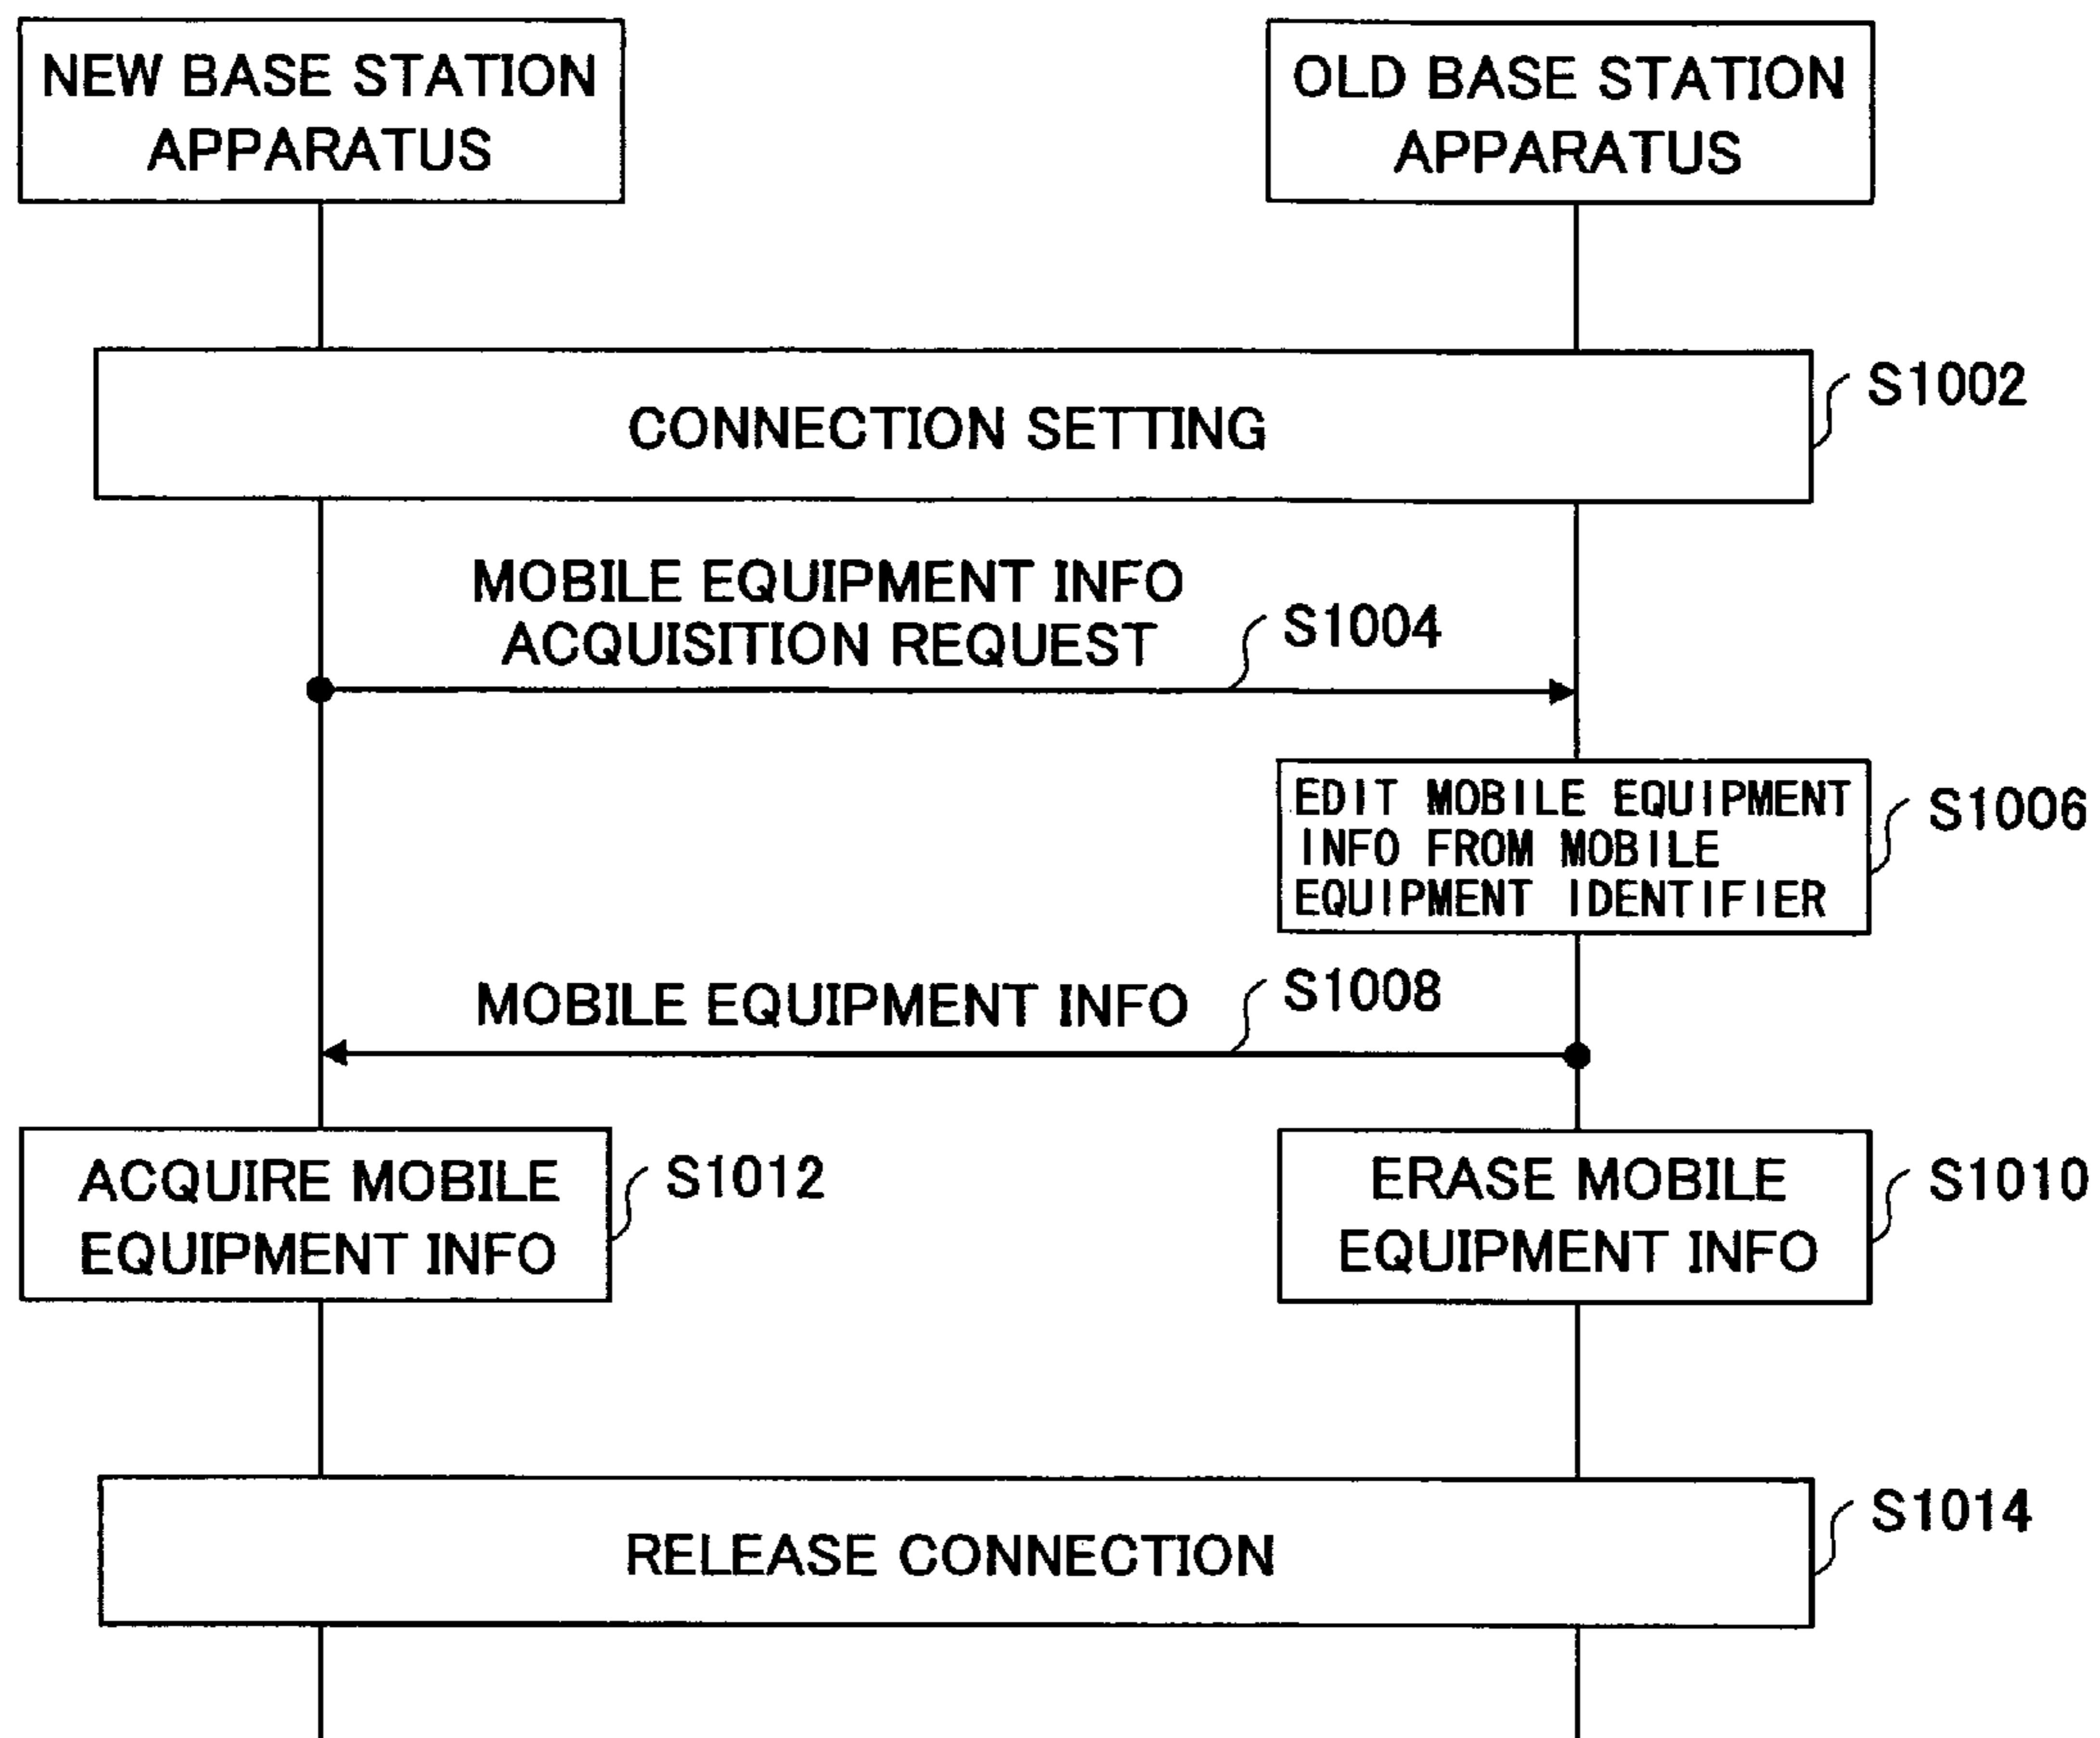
NEW BASE STATION APPARATUS

OLD BASE STATION APPARATUS

CONNECTION SETTING

S1002

MOBILE EQUIPMENT INFO ACQUISITION REQUEST

S1004

EDIT MOBILE EQUIPMENT INFO FROM MOBILE EQUIPMENT IDENTIFIER

S1006

MOBILE EQUIPMENT INFO

S1008

ACQUIRE MOBILE EQUIPMENT INFO

S1012

ERASE MOBILE EQUIPMENT INFO

S1010

RELEASE CONNECTION

S1014